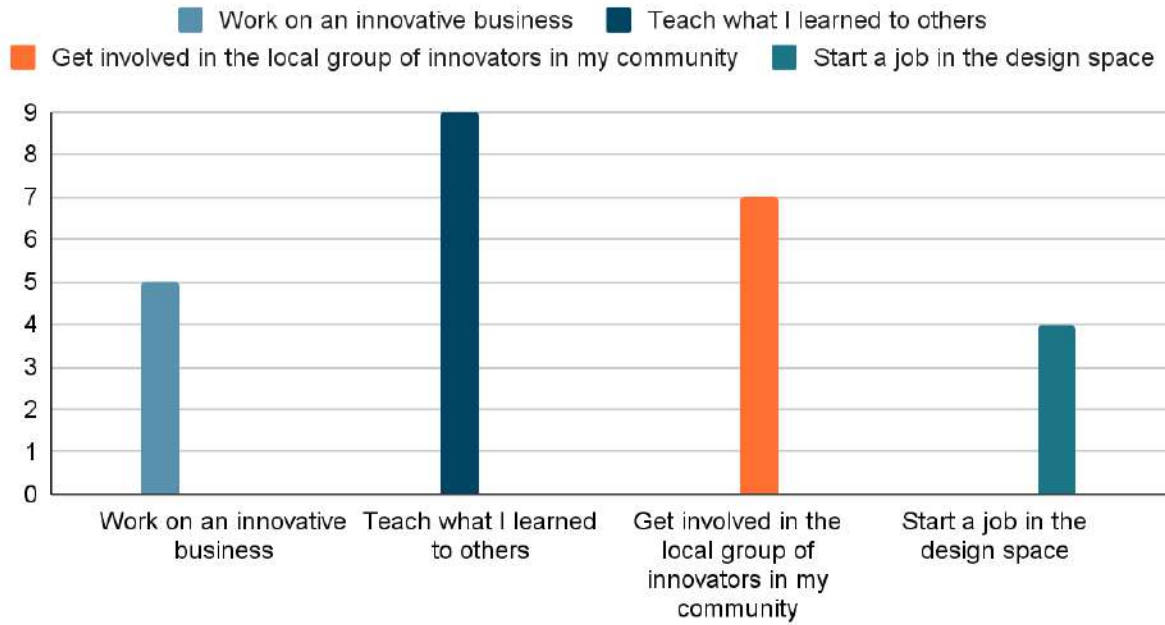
Work on an innovative business
Teach what I learned to others
Get involved in the local group of innovators in my community
Start a job in the design space

9
8
7
6
5
4
3
2
1
0

Work on an innovative business
Teach what I learned to others
Get involved in the local group of innovators in my community
Start a job in the design space